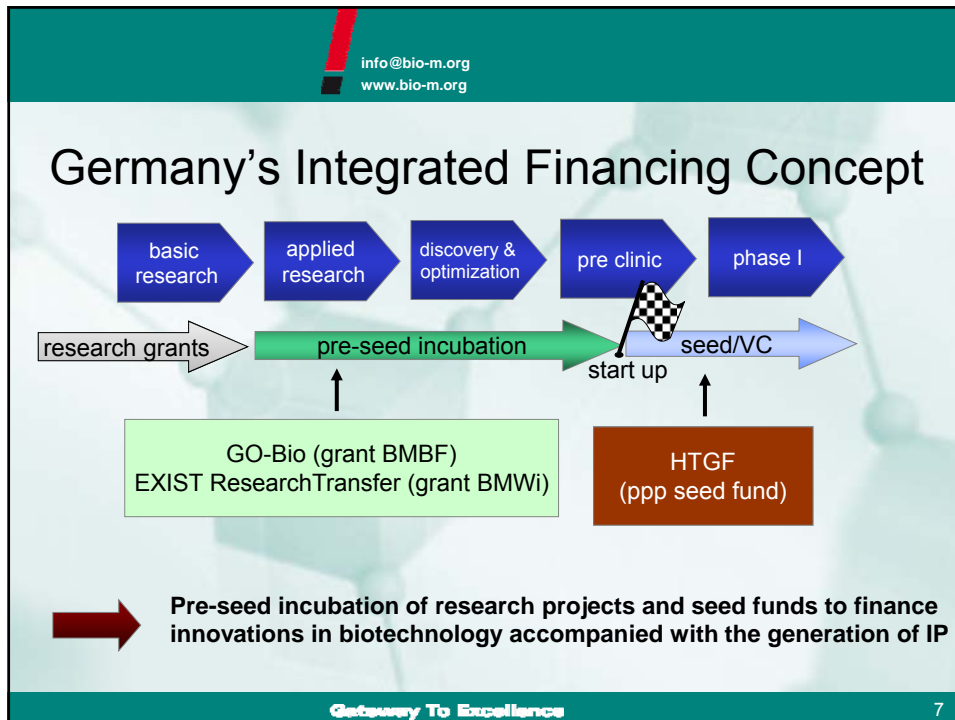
info@bio-m.org
www.bio-m.org

Germany’s Integrated Financing Concept

basic research

applied research

discovery & optimization

pre clinic

phase I

research grants

pre-seed incubation

seed/VC

start up

GO-Bio (grant BMBF)
EXIST ResearchTransfer (grant BMWi)

HTGF
(ppp seed fund)

Pre-seed incubation of research projects and seed funds to finance innovations in biotechnology accompanied with the generation of IP

Gateway To Excellence

7